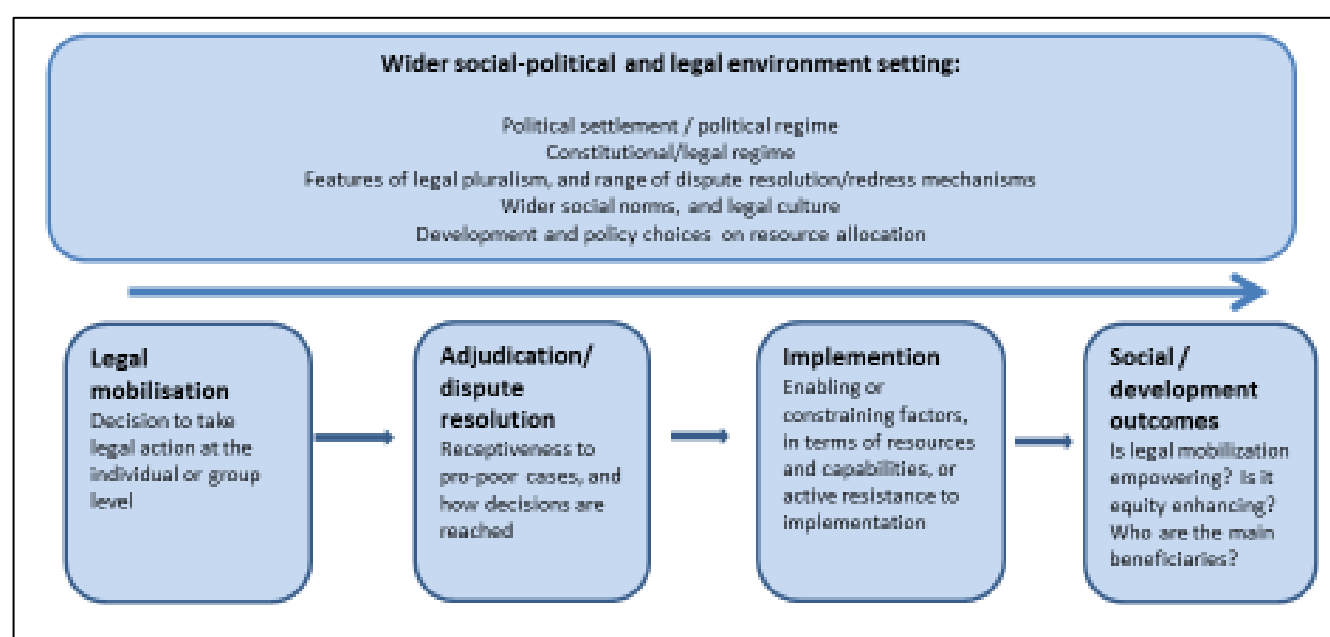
Wider social-political and legal environment setting:

Political settlement / political regime
Constitutional/legal regime
Features of legal pluralism, and range of dispute resolution/redress mechanisms
Wider social noms, and legal culture
Development and policy choices on resource allocation

Legal mobilisation
Decision to take legal action at the individual or group level

Adjudication/ dispute resolution
Receptiveness to pro-poor cases, and how decisions are reached

Implemention
Enabling or constraining factors, in terms of resources and capabilities, or active resistance to implementation

Social / development outcomes
Is legal mobilization empowering? Is it equity enhancing? Who are the main beneficiaries?